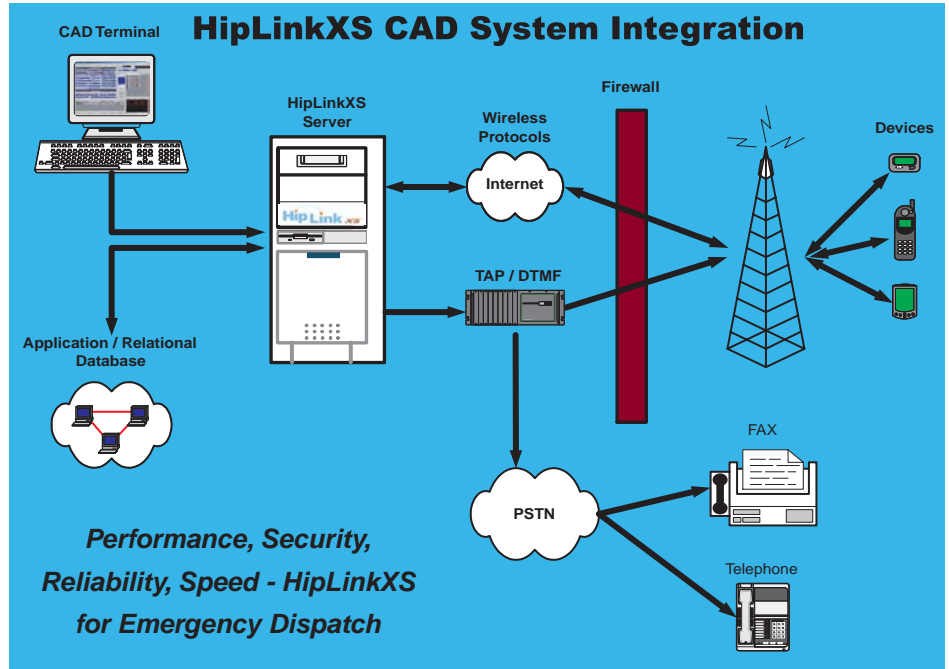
HipLinkXS CAD System Integration

CAD Terminal

HipLinkXS Server

HipLink XS

Wireless Protocols

Internet

Firewall

Devices

TAP / DTMF

Application / Relational Database

FAX

PSTN

Telephone

Performance, Security, Reliability, Speed - HipLinkXS for Emergency Dispatch